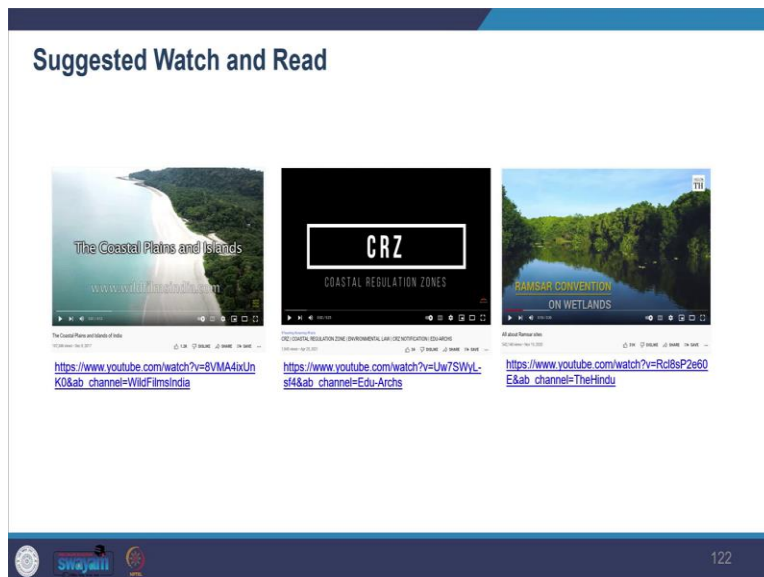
Suggested Watch and Read

The Coastal Plains and Islands

www.wildfilmsindia.com

The Coastal Plains and Islands of India

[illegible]

https://www.youtube.com/watch?v=8VMA4ixUnK0&ab_channel=WildFilmsIndia

CRZ

COASTAL REGULATION ZONES

CRZ | COASTAL REGULATION ZONE | ENVIRONMENTAL LAW | CRZ NOTIFICATION | EDU-ARCHS

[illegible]

https://www.youtube.com/watch?v=Uw7SWyL-sf4&ab_channel=Edu-Archs

TH

RAMSAR CONVENTION

ON WETLANDS

All about Ramsar sites

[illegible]

https://www.youtube.com/watch?v=Rcl8sP2e60E&ab_channel=TheHindu

swayam

122